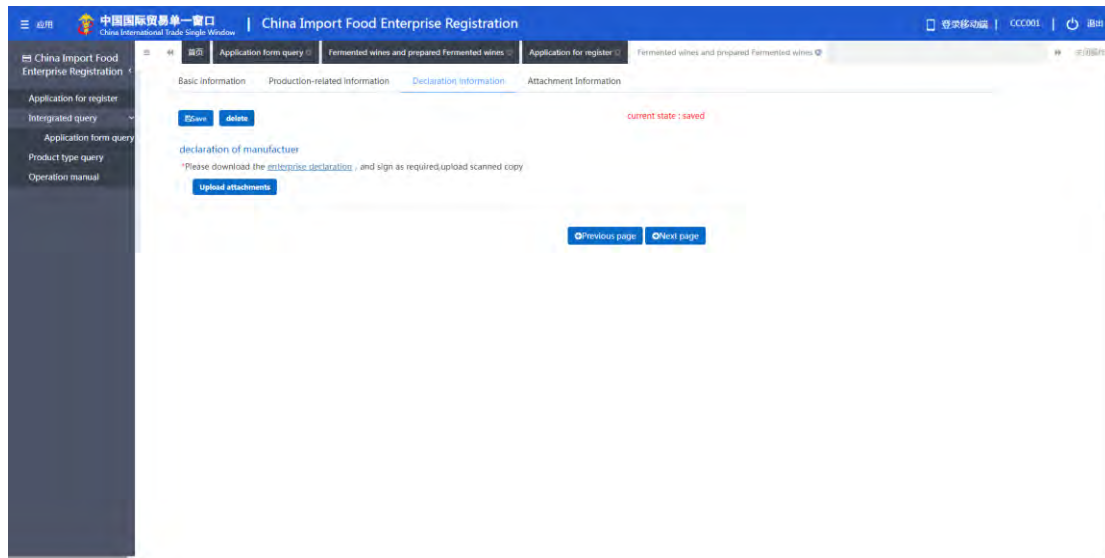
≡ 应用 中国国际贸易单一窗口 China International Trade Single Window | China Import Food Enterprise Registration

登录移动端 | CCC001 | 退出

China Import Food Enterprise Registration

Application for register
Intergrated query
Application form query
Product type query
Operation manual

首页 | Application form query | Fermented wines and prepared Fermented wines | Application for register | Fermented wines and prepared Fermented wines

关闭操作

Basic information | Production-related information | Declaration information | Attachment Information

Save | delete

current state : saved

declaration of manufactuer

*Please download the enterprise declaration , and sign as required,upload scanned copy

Upload attachments

Previous page | Next page